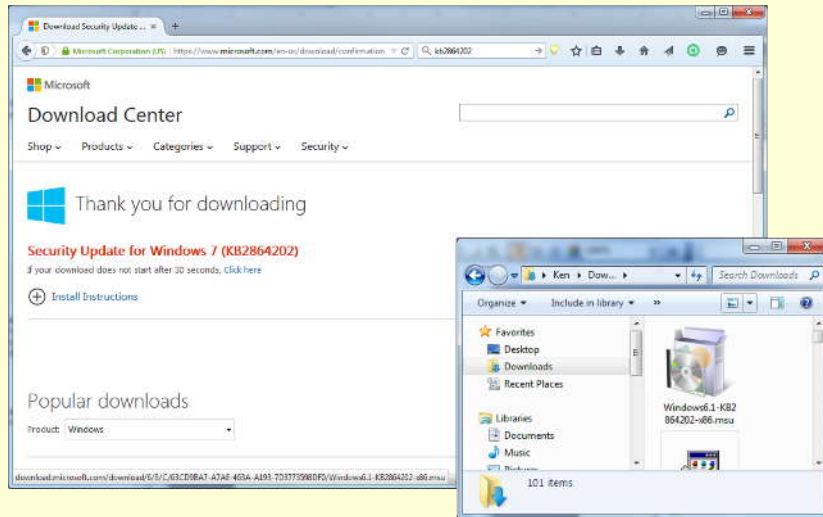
Download Security Update ... ×

Microsoft Corporation (US) | https://www.microsoft.com/en-us/download/confirmation

kb2864202

Microsoft

Download Center

Shop ⌄ Products ⌄ Categories ⌄ Support ⌄ Security ⌄

Thank you for downloading

Security Update for Windows 7 (KB2864202)

If your download does not start after 30 seconds, Click here

Install Instructions

Popular downloads

Product: Windows

download.microsoft.com/download/6/3/C/63CD9BA7-A7AE-403A-A193-703773980DF0/Windows6.1-KB2864202-x86.msu

Ken ▸ Dow... ▸

Search Downloads

Organize ▾ Include in library ▾ »

Favorites

Desktop

Downloads

Recent Places

Libraries

Documents

Music

Pictures

Windows6.1-KB2864202-x86.msu

101 items